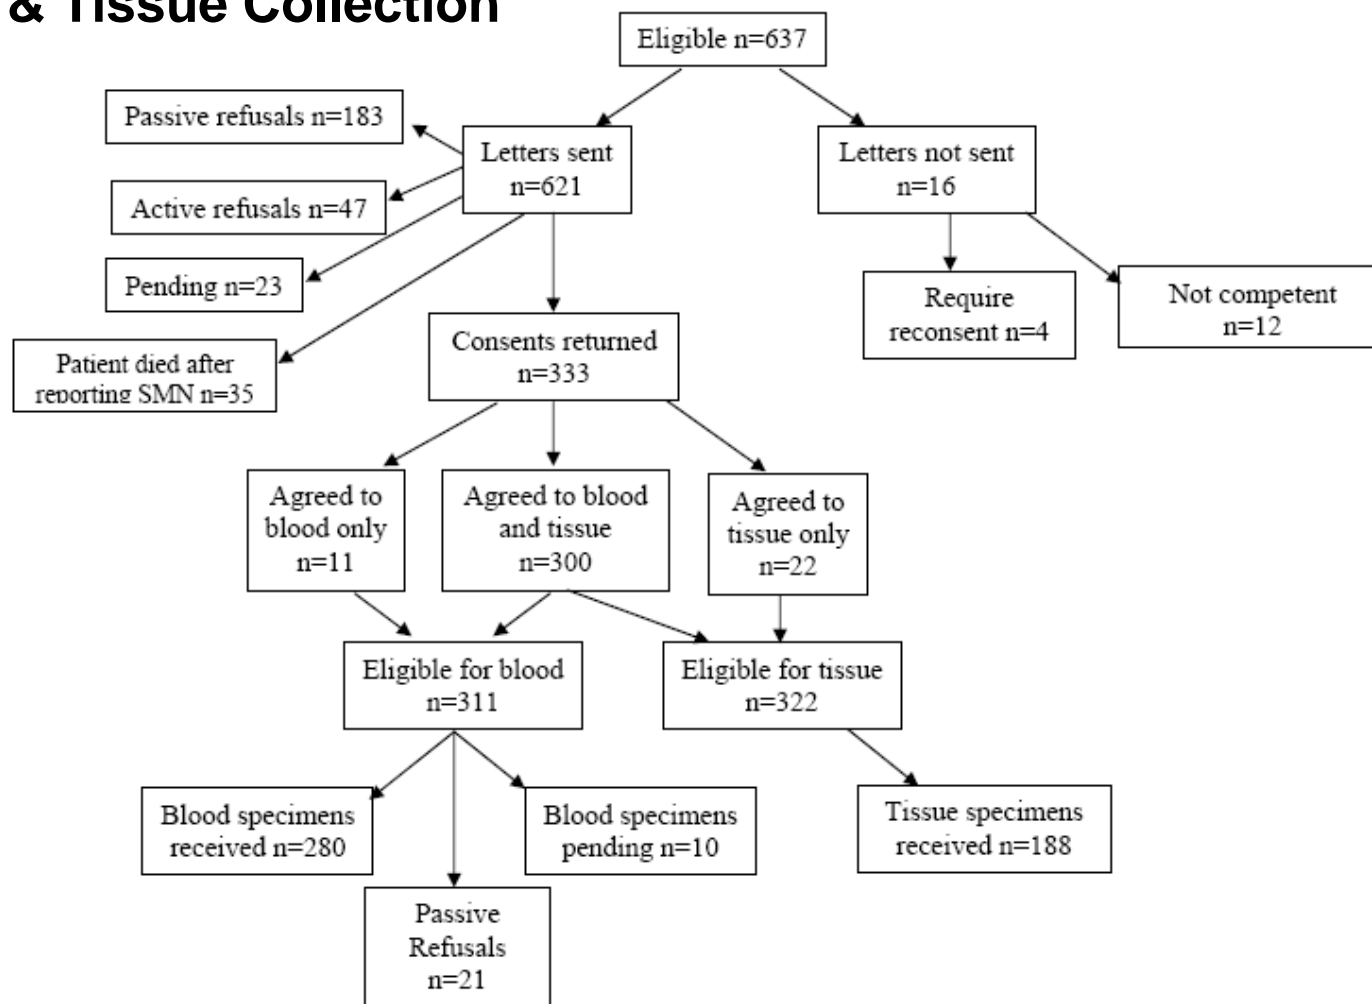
& Tissue Collection

Eligible n=637

Passive refusals n=183

Letters sent n=621

Letters not sent n=16

Active refusals n=47

Pending n=23

Require reconsent n=4

Not competent n=12

Patient died after reporting SMN n=35

Consents returned n=333

Agreed to blood only n=11

Agreed to blood and tissue n=300

Agreed to tissue only n=22

Eligible for blood n=311

Eligible for tissue n=322

Blood specimens received n=280

Blood specimens pending n=10

Tissue specimens received n=188

Passive Refusals n=21